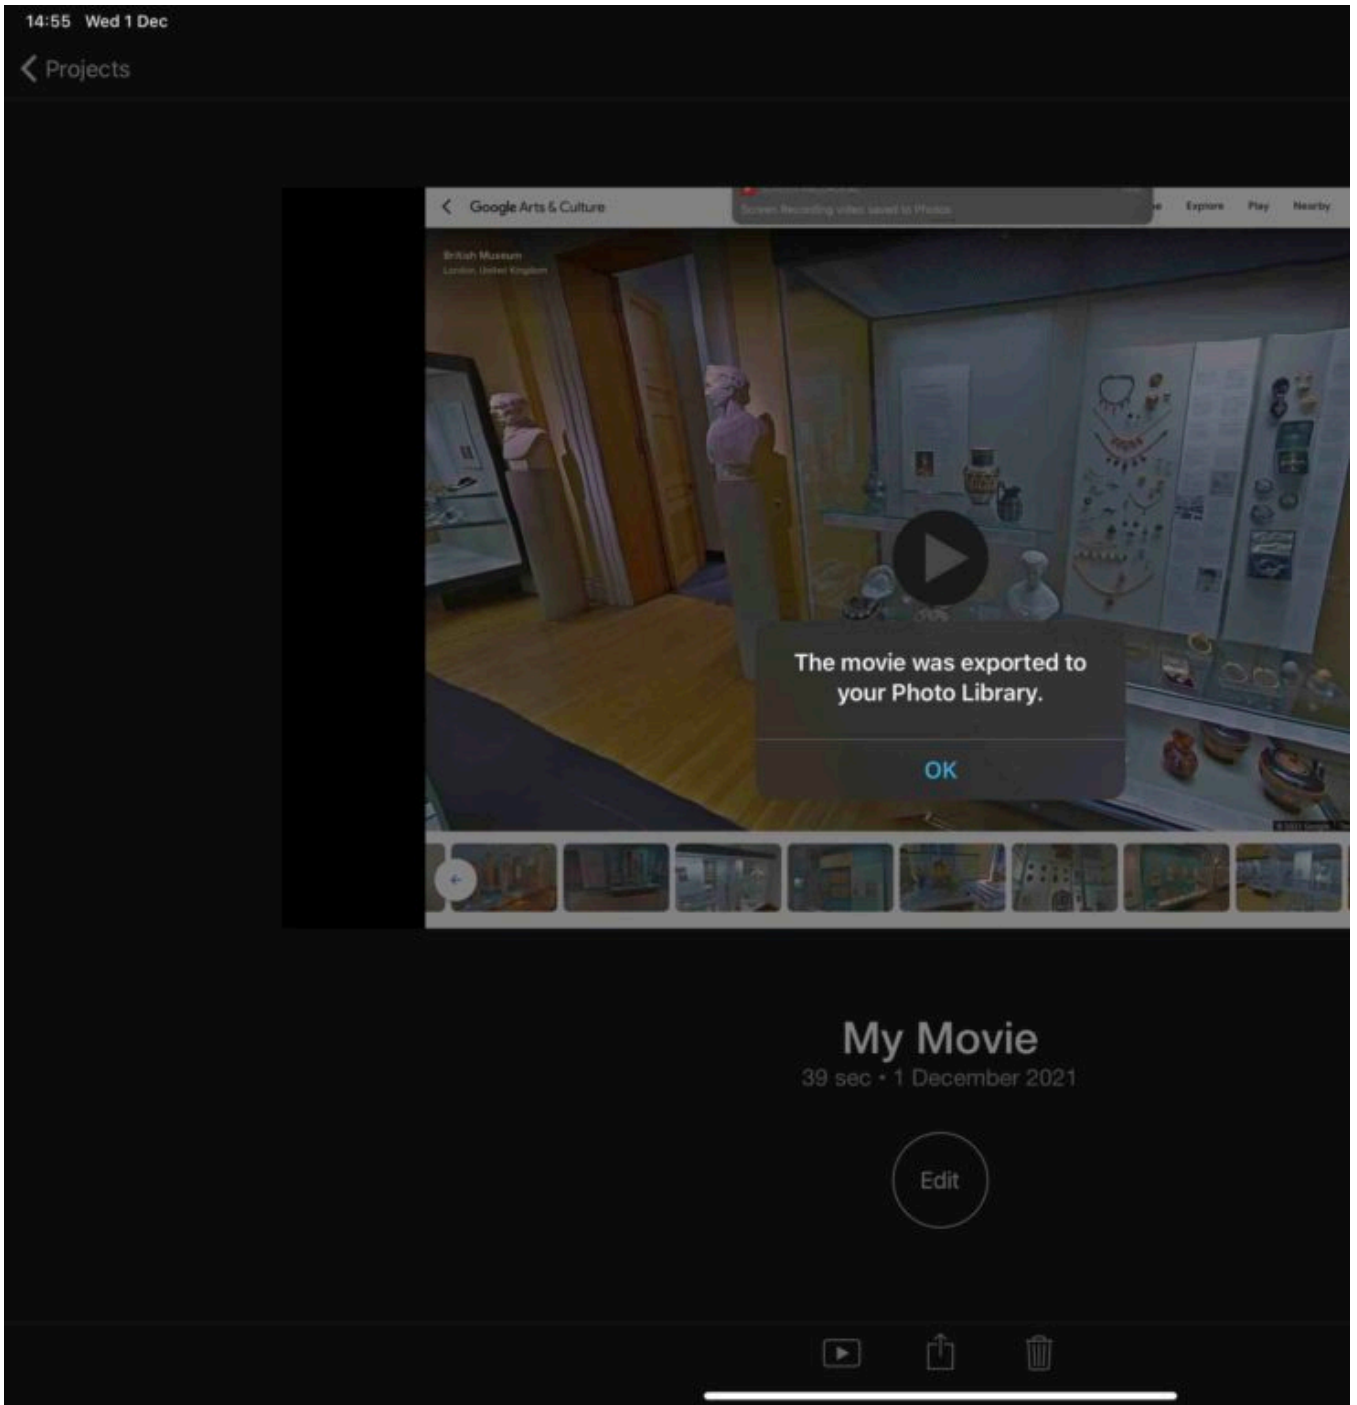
14:55 Wed 1 Dec

Projects

Google Arts & Culture

Screen Recording video saved to Photos

Explore Play Nearby

British Museum
London, United Kingdom

The movie was exported to your Photo Library.

OK

My Movie
39 sec • 1 December 2021

Edit